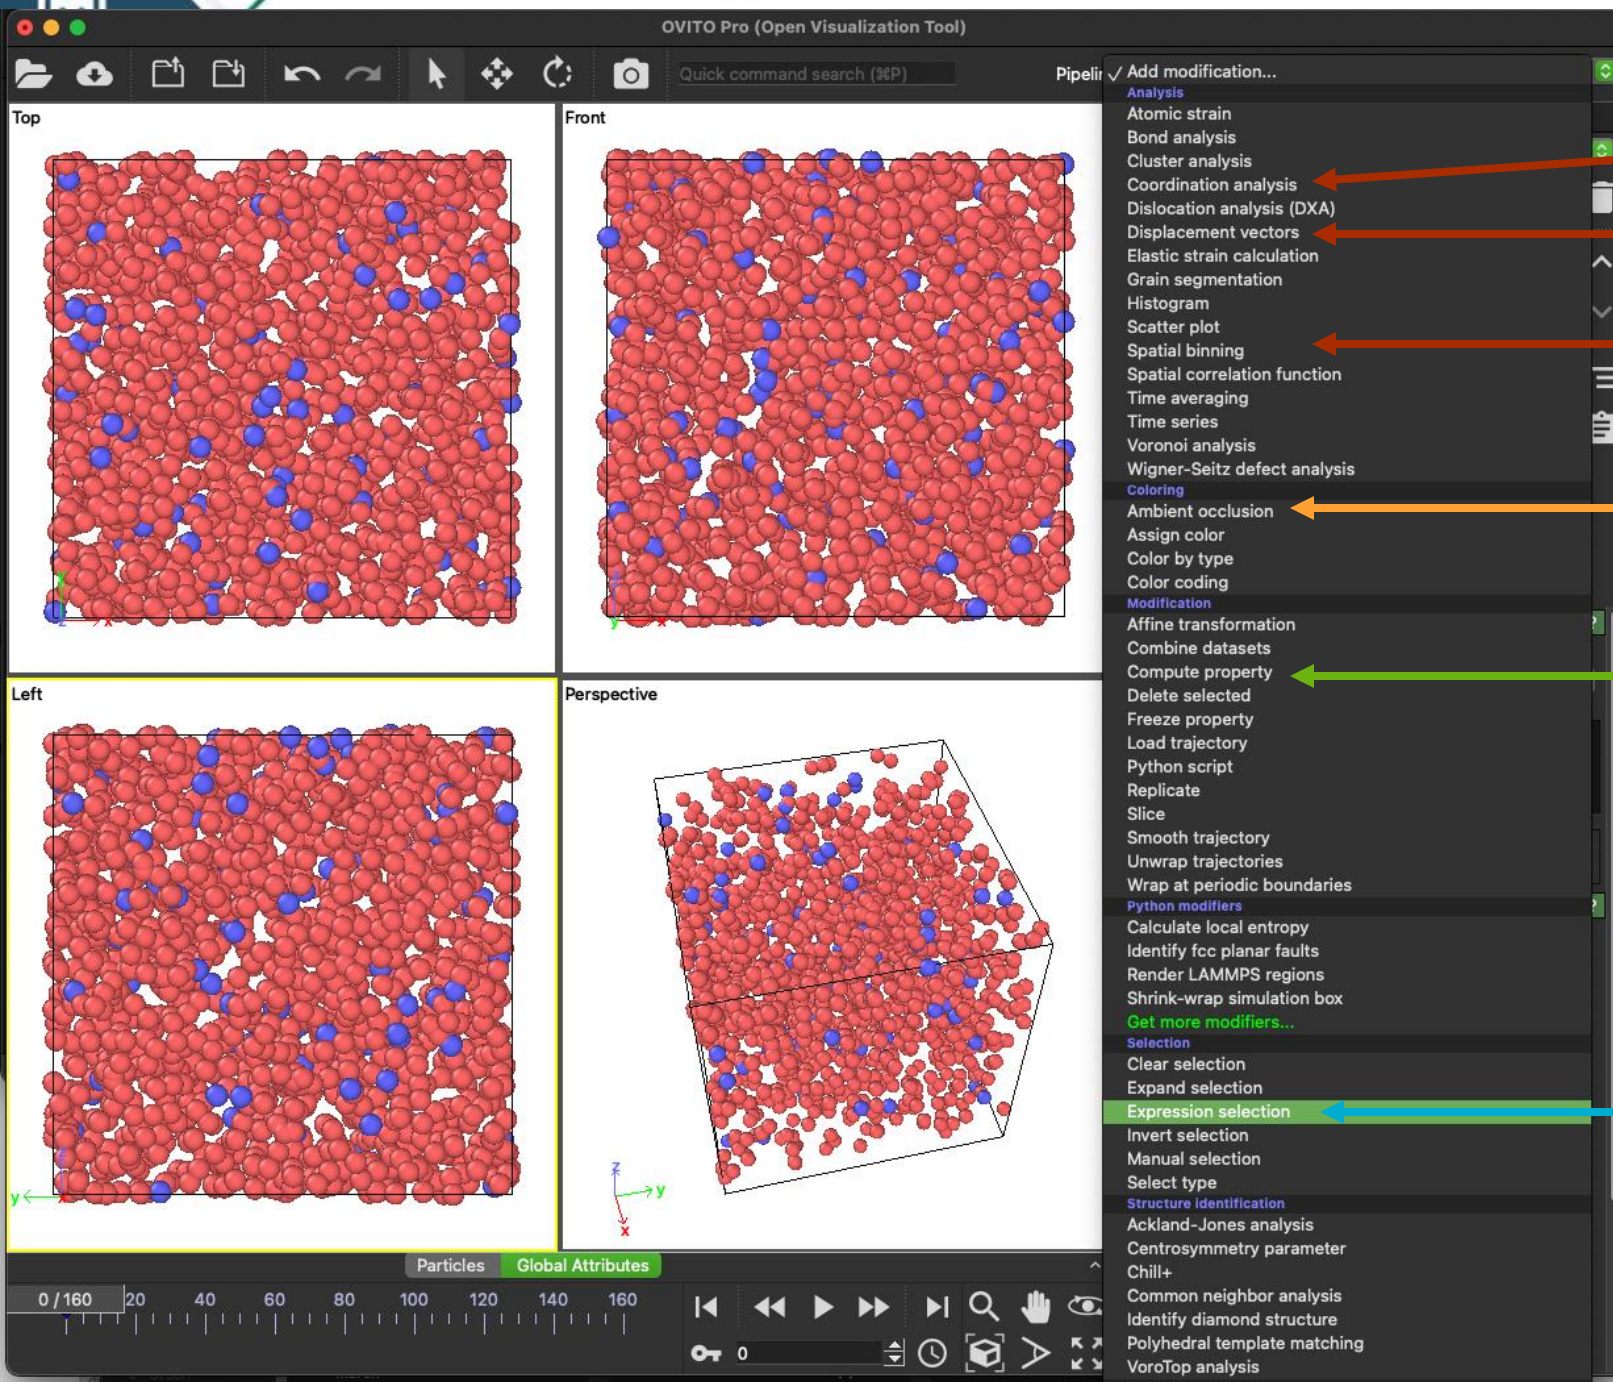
OVITO Pro (Open Visualization Tool)

Quick command search (⌘P)

Pipeli

Top

Front

Left

Perspective

✓ Add modification...
Analysis
Atomic strain
Bond analysis
Cluster analysis
Coordination analysis
Dislocation analysis (DXA)
Displacement vectors
Elastic strain calculation
Grain segmentation
Histogram
Scatter plot
Spatial binning
Spatial correlation function
Time averaging
Time series
Voronoi analysis
Wigner-Seitz defect analysis
Coloring
Ambient occlusion
Assign color
Color by type
Color coding
Modification
Affine transformation
Combine datasets
Compute property
Delete selected
Freeze property
Load trajectory
Python script
Replicate
Slice
Smooth trajectory
Unwrap trajectories
Wrap at periodic boundaries
Python modifiers
Calculate local entropy
Identify fcc planar faults
Render LAMMPS regions
Shrink-wrap simulation box
Get more modifiers...
Selection
Clear selection
Expand selection
Expression selection
Invert selection
Manual selection
Select type
Structure identification
Ackland-Jones analysis
Centrosymmetry parameter
Chill+
Common neighbor analysis
Identify diamond structure
Polyhedral template matching
VoroTop analysis

Particles Global Attributes

0 / 160 20 40 60 80 100 120 140 160

0